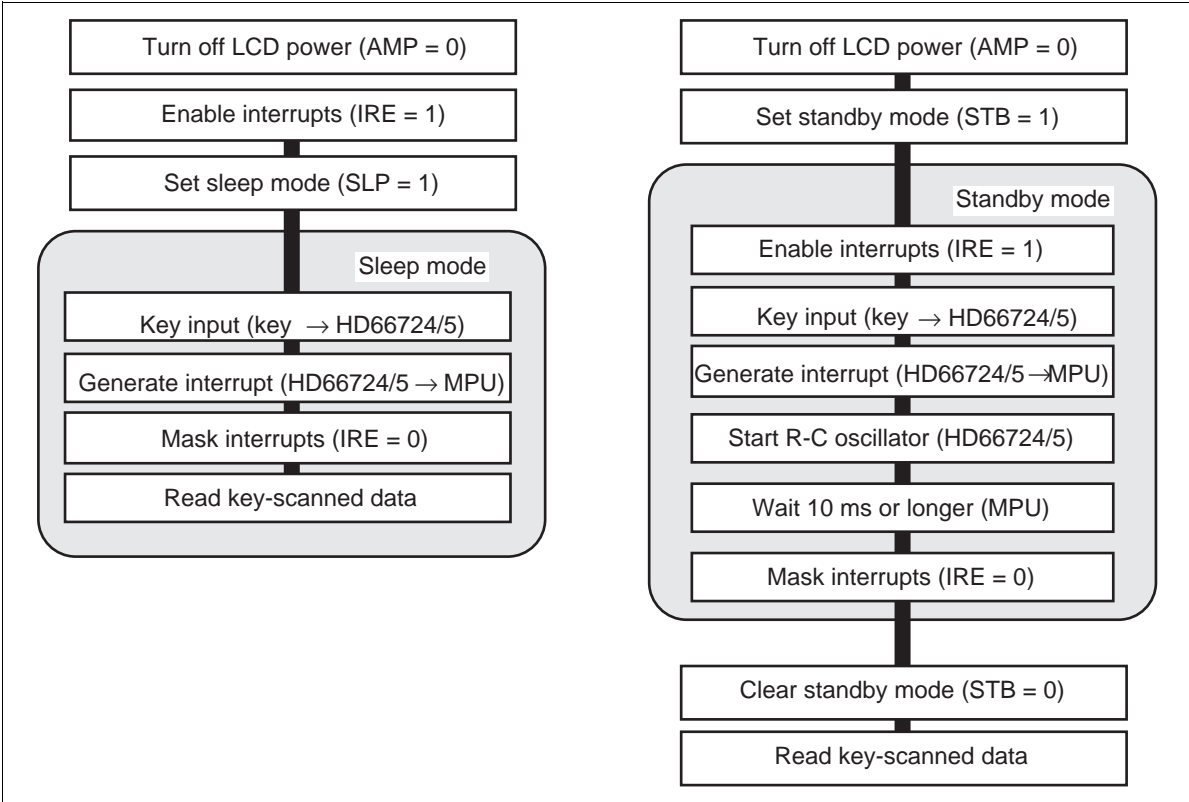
Turn off LCD power (AMP = 0)

Enable interrupts (IRE = 1)

Set sleep mode (SLP = 1)

Sleep mode

Key input (key $\rightarrow$ HD66724/5)

Generate interrupt (HD66724/5 $\rightarrow$ MPU)

Mask interrupts (IRE = 0)

Read key-scanned data

Turn off LCD power (AMP = 0)

Set standby mode (STB = 1)

Standby mode

Enable interrupts (IRE = 1)

Key input (key $\rightarrow$ HD66724/5)

Generate interrupt (HD66724/5 $\rightarrow$MPU)

Start R-C oscillator (HD66724/5)

Wait 10 ms or longer (MPU)

Mask interrupts (IRE = 0)

Clear standby mode (STB = 0)

Read key-scanned data